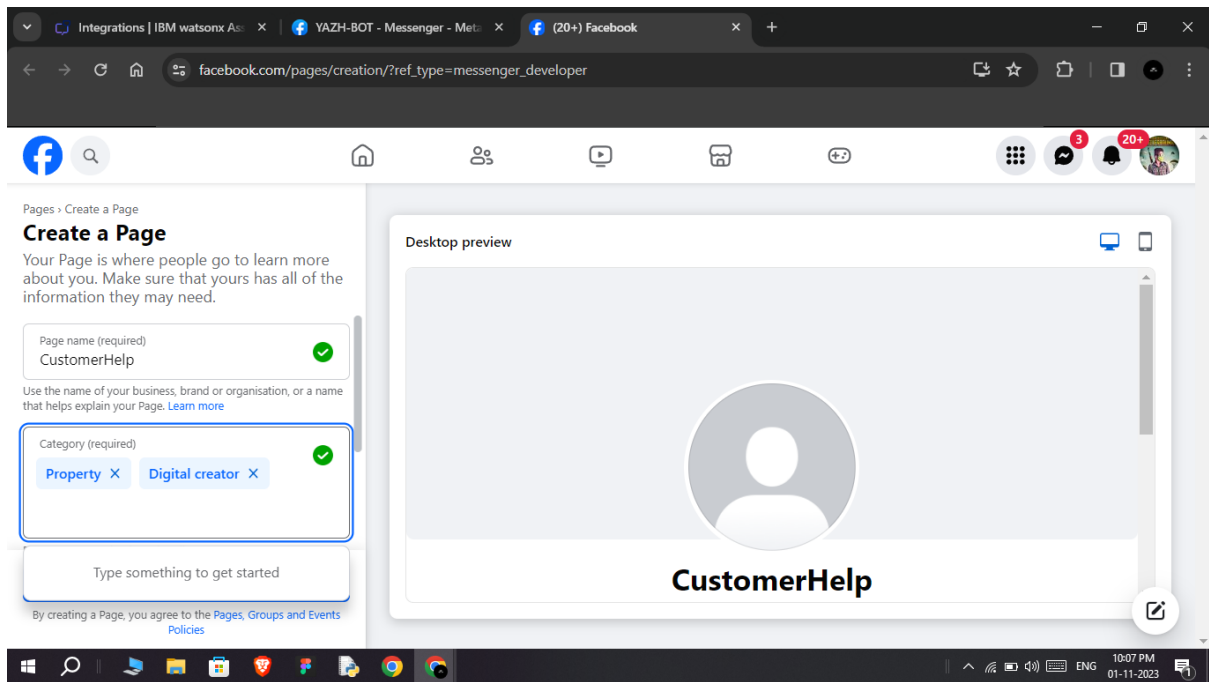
Integrations | IBM watsonx Ass ×
YAZH-BOT - Messenger - Meta ×
(20+) Facebook ×
+

facebook.com/pages/creation/?ref_type=messenger_developer

3
20+

Pages › Create a Page
Create a Page
Your Page is where people go to learn more about you. Make sure that yours has all of the information they may need.

Page name (required)
CustomerHelp

Use the name of your business, brand or organisation, or a name that helps explain your Page. Learn more

Category (required)
Property ×
Digital creator ×

Type something to get started

By creating a Page, you agree to the Pages, Groups and Events Policies

Desktop preview

CustomerHelp

ENG
10:07 PM
01-11-2023